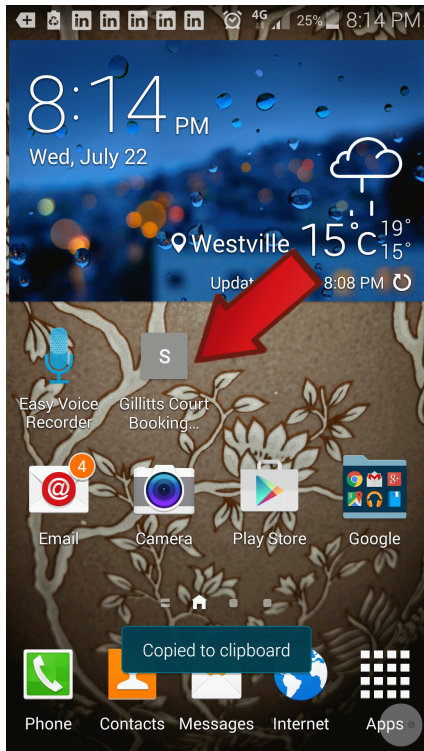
4G 25% 8:14 PM

8:14 PM
Wed, July 22
Westville 15°C 19° 15°
Updat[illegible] 8:08 PM

S

Easy Voice Recorder
Gillitts Court Booking...

4
Email
Camera
Play Store
Google

Copied to clipboard

Phone
Contacts
Messages
Internet
Apps